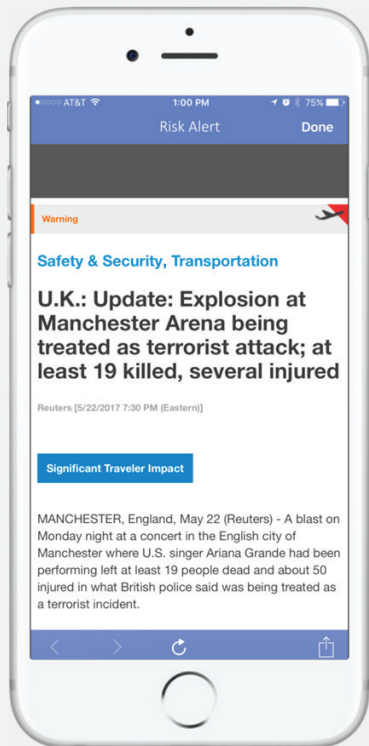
●○○○○ AT&T 1:00 PM 75%

Risk Alert

Done

Warning

Safety & Security, Transportation

U.K.: Update: Explosion at Manchester Arena being treated as terrorist attack; at least 19 killed, several injured

Reuters [5/22/2017 7:30 PM (Eastern)]

Significant Traveler Impact

MANCHESTER, England, May 22 (Reuters) - A blast on Monday night at a concert in the English city of Manchester where U.S. singer Ariana Grande had been performing left at least 19 people dead and about 50 injured in what British police said was being treated as a terrorist incident.